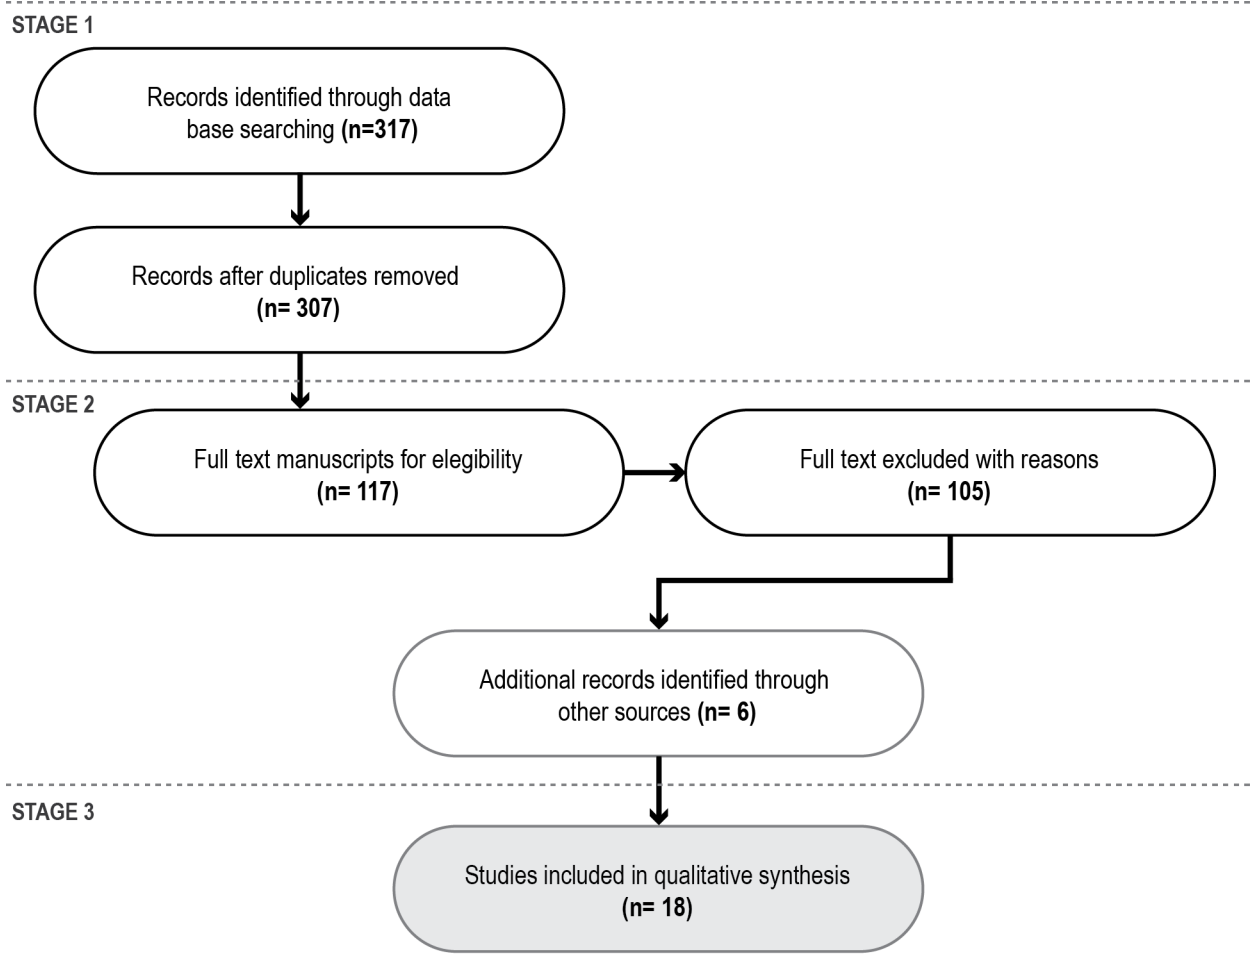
STAGE 1

Records identified through data base searching (n=317)

Records after duplicates removed (n= 307)

STAGE 2

Full text manuscripts for elegibility (n= 117)

Full text excluded with reasons (n= 105)

Additional records identified through other sources (n= 6)

STAGE 3

Studies included in qualitative synthesis (n= 18)